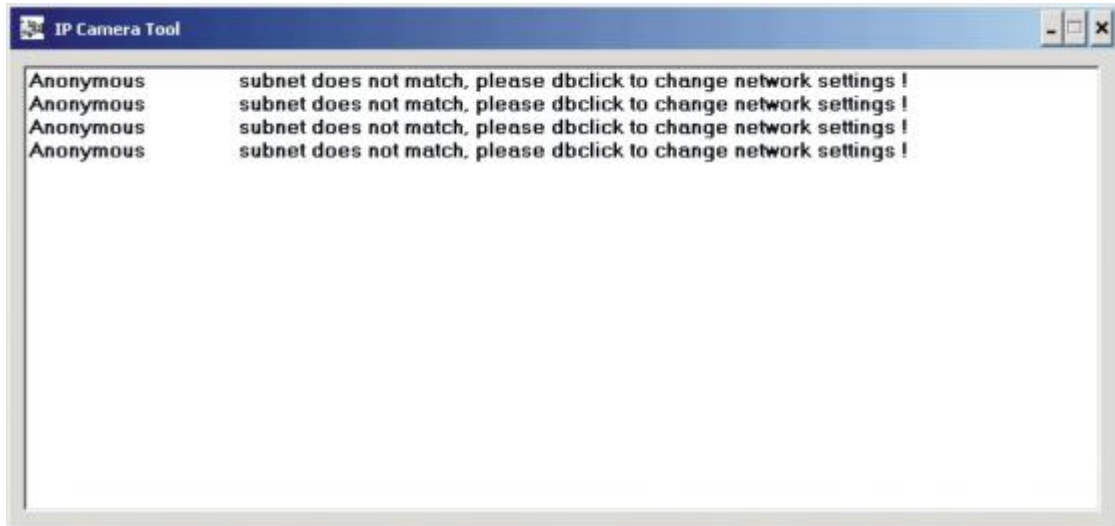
IP Camera Tool

| | |
|---|---|
| Anonymous | subnet does not match, please dbclick to change network settings ! |
| Anonymous | subnet does not match, please dbclick to change network settings ! |
| Anonymous | subnet does not match, please dbclick to change network settings ! |
| Anonymous | subnet does not match, please dbclick to change network settings ! |